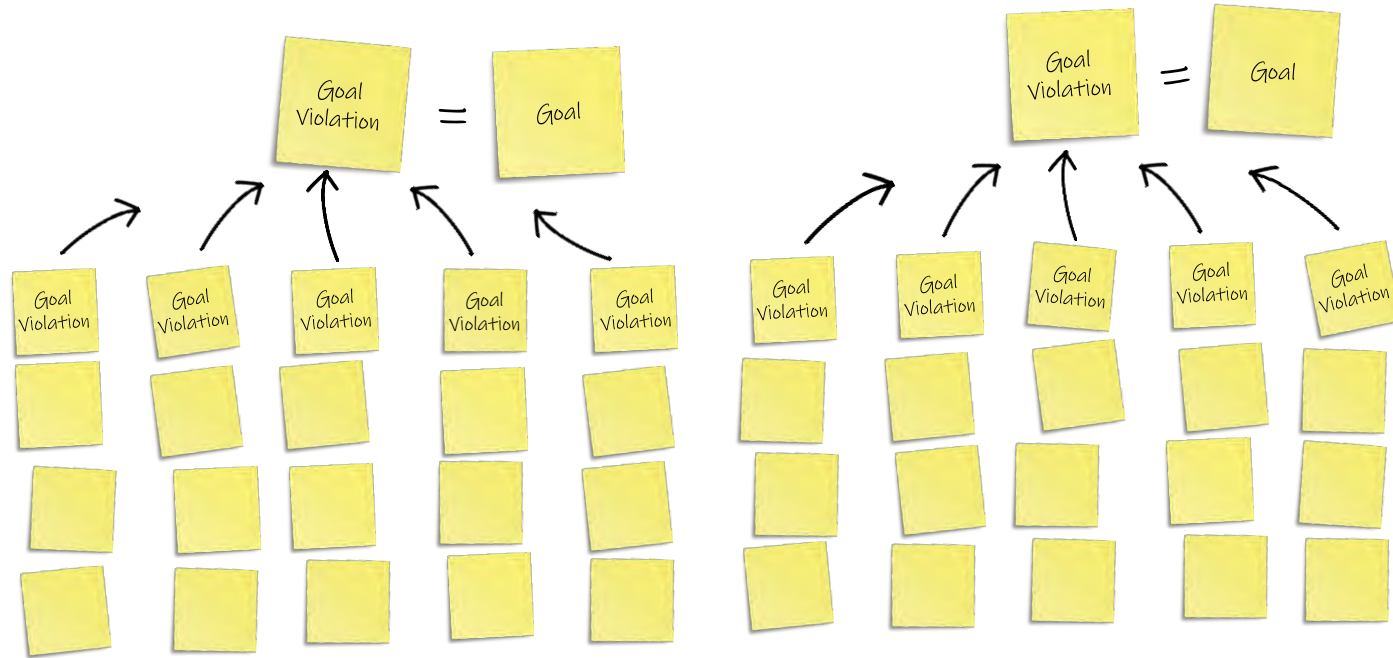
Goal Violation = Goal

Goal Violation

Goal Violation

Goal Violation

Goal Violation

Goal Violation

Goal Violation = Goal

Goal Violation

Goal Violation

Goal Violation

Goal Violation

Goal Violation